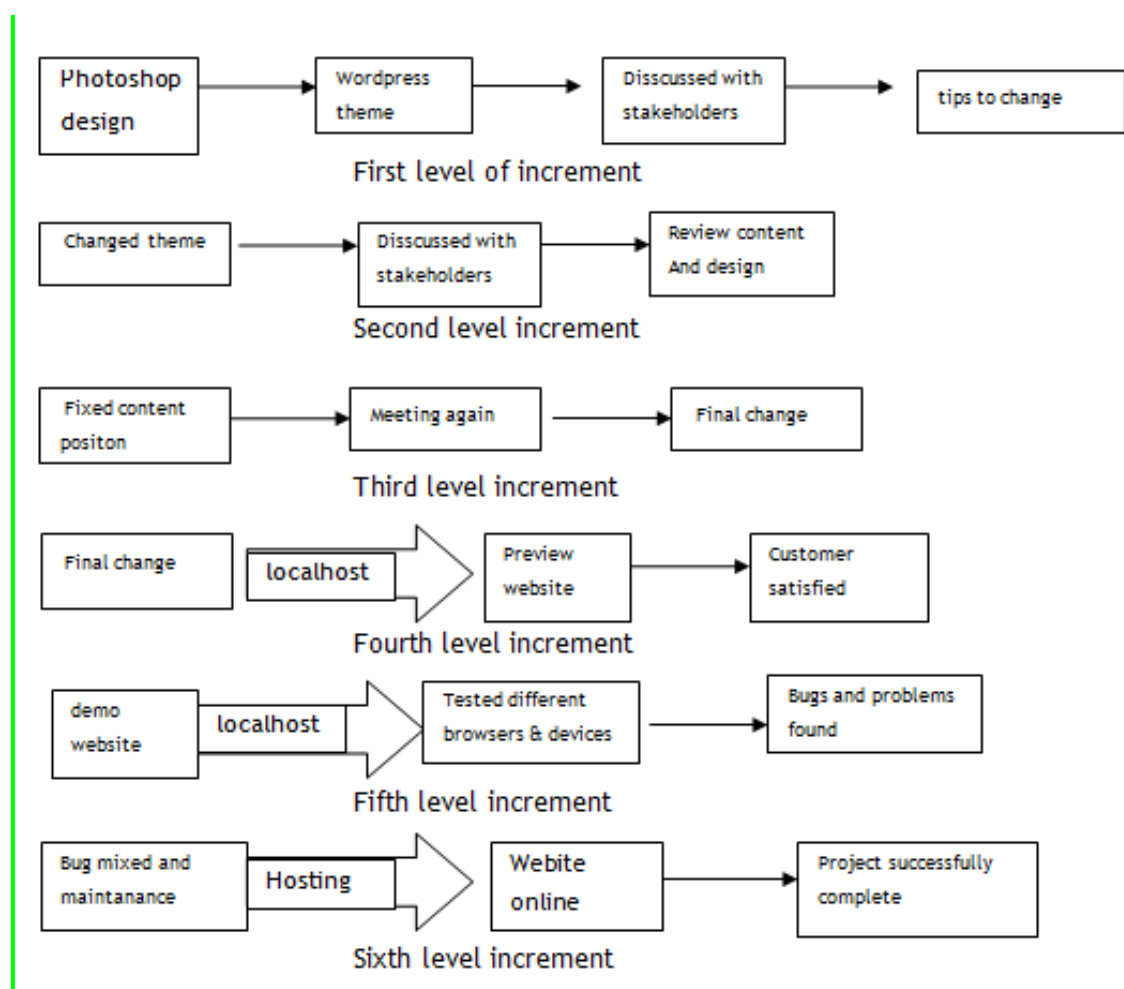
Photoshop design

Wordpress theme

Disscussed with stakeholders

tips to change

First level of increment

Changed theme

Disscussed with stakeholders

Review content And design

Second level increment

Fixed content positon

Meeting again

Final change

Third level increment

Final change

localhost

Preview website

Customer satisfied

Fourth level increment

demo website

localhost

Tested different browsers & devices

Bugs and problems found

Fifth level increment

Bug mixed and maintanance

Hosting

Webite online

Project successfully complete

Sixth level increment